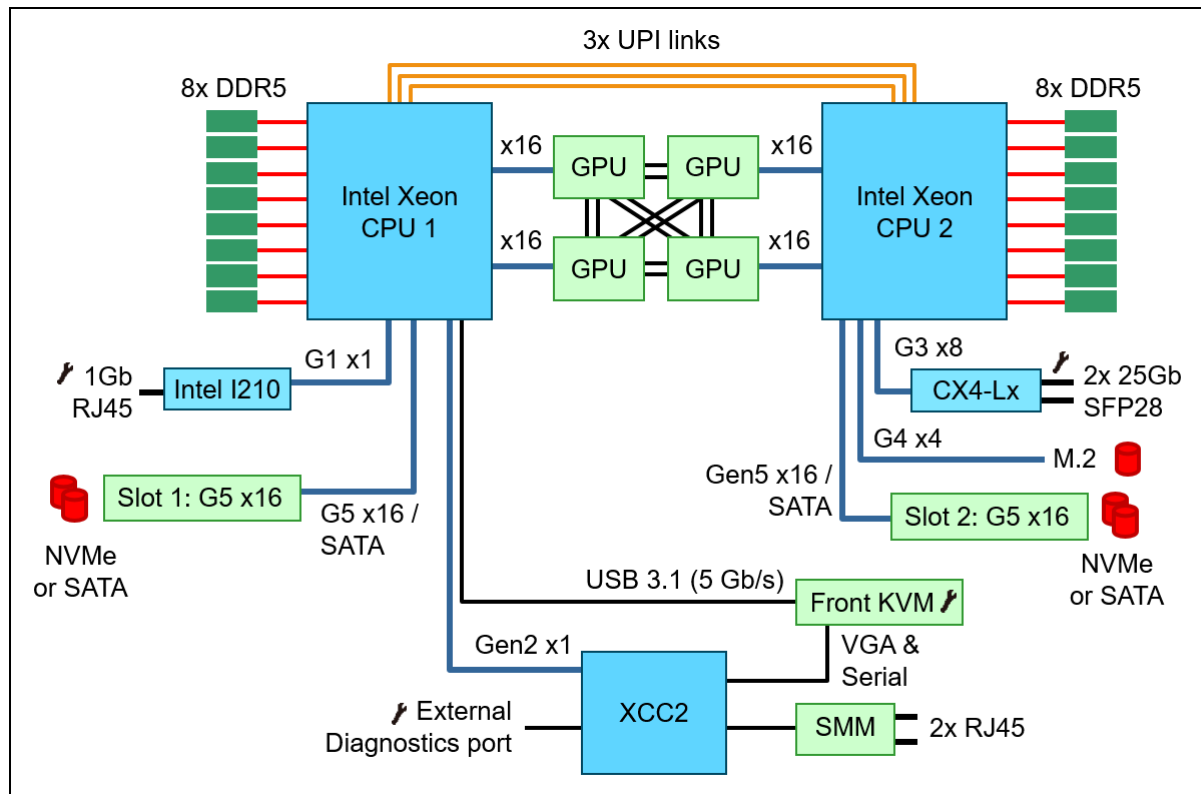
3x UPI links

8x DDR5

Intel Xeon CPU 1

x16

x16

GPU

GPU

GPU

GPU

x16

x16

Intel Xeon CPU 2

8x DDR5

1Gb RJ45

Intel I210

G1 x1

G3 x8

CX4-Lx

2x 25Gb SFP28

G4 x4

M.2

Slot 1: G5 x16

G5 x16 / SATA

NVMe or SATA

Gen5 x16 / SATA

Slot 2: G5 x16

NVMe or SATA

USB 3.1 (5 Gb/s)

Front KVM

Gen2 x1

VGA & Serial

XCC2

External Diagnostics port

SMM

2x RJ45